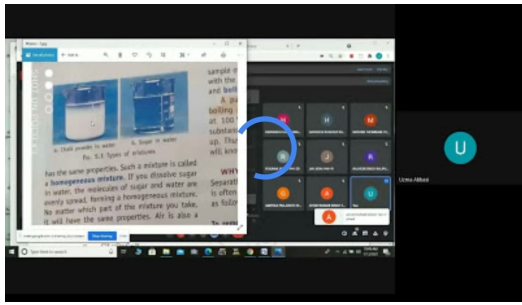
a. Chalk powder in water b. Sugar in water

Fig. 9.3 Types of mixtures

has the same properties. Such a mixture is called a homogeneous mixture. If you dissolve sugar in water, the molecules of sugar and water are evenly spread, forming a homogeneous mixture. No matter which part of the mixture you take, it will have the same properties. Air is also a

sample o with the and boil A g boiling at 100 substan up. Thi will kno

WHY Separat is often as follo

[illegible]

Stop sharing

Uzma Ahmed

You